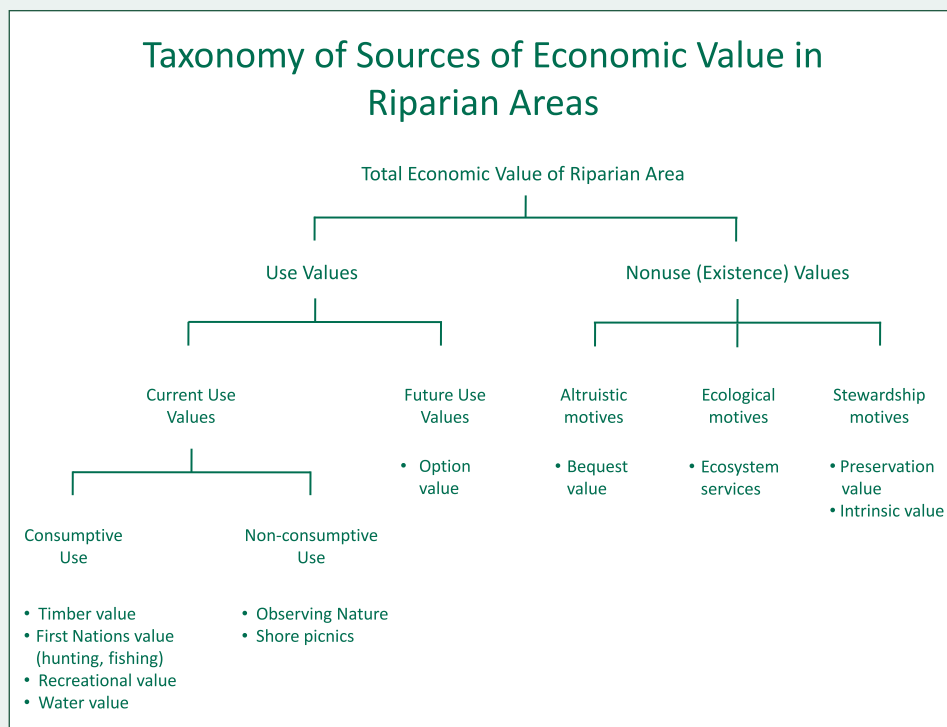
Taxonomy of Sources of Economic Value in Riparian Areas

Total Economic Value of Riparian Area

Use Values

Nonuse (Existence) Values

Current Use Values

Future Use Values

• Option value

Altruistic motives

• Bequest value

Ecological motives

• Ecosystem services

Stewardship motives

• Preservation value
• Intrinsic value

Consumptive Use

• Timber value
• First Nations value (hunting, fishing)
• Recreational value
• Water value

Non-consumptive Use

• Observing Nature
• Shore picnics